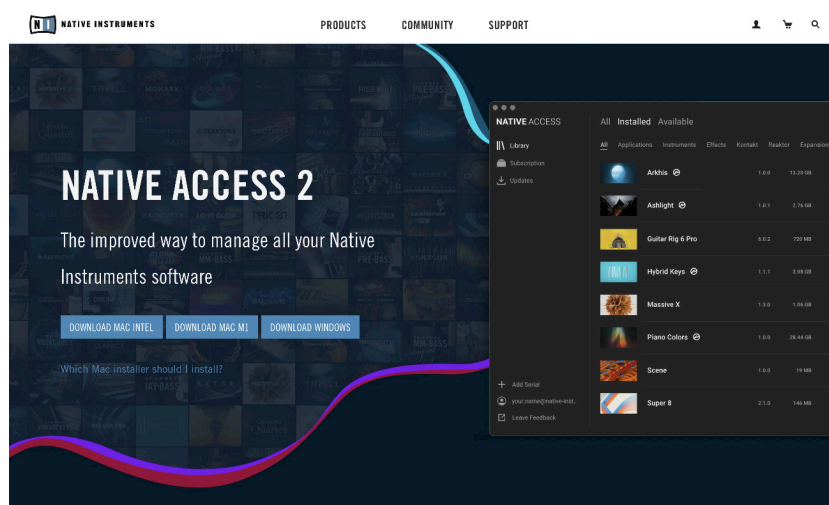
NI NATIVE INSTRUMENTS

PRODUCTS COMMUNITY SUPPORT

NATIVE ACCESS 2

The improved way to manage all your Native Instruments software

DOWNLOAD MAC INTEL DOWNLOAD MAC M1 DOWNLOAD WINDOWS

Which Mac installer should I install?

NATIVE ACCESS

Library
Subscription
Updates

All Installed Available

All Applications Instruments Effects Kontakt Reaktor Expansions

| | | |
|---|---|---|
| Arkhis | 1.0.0 | 13.39 GB |
| Ashlight | 1.0.1 | 2.76 GB |
| Guitar Rig 6 Pro | 6.0.2 | 720 MB |
| Hybrid Keys | 1.1.1 | 3.98 GB |
| Massive X | 1.3.0 | 1.06 GB |
| Piano Colors | 1.0.0 | 28.44 GB |
| Scene | 1.0.0 | 19 MB |
| Super 8 | 2.1.0 | 146 MB |

Add Serial
your.name@native-inst..
Leave Feedback